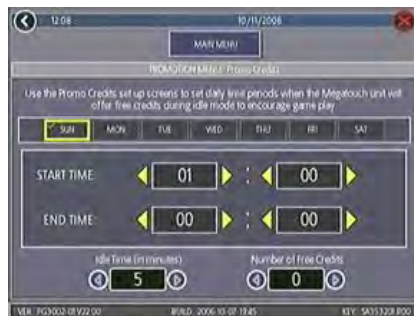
12:08

10/11/2006

MAIN MENU

PROMOTION MENU: Promo Credits

Use the Promo Credits set up screens to set daily time periods when the Megatouch unit will offer free credits during idle mode to encourage game play.

SUN
MON
TUE
WED
THU
FRI
SAT

START TIME
01
:
00

END TIME
00
:
00

Idle Time (in minutes)
5

Number of Free Credits
0

VER: PG3002-01V22.00
BUILD: 2006-10-07 19:45
KEY: SA35323 R00